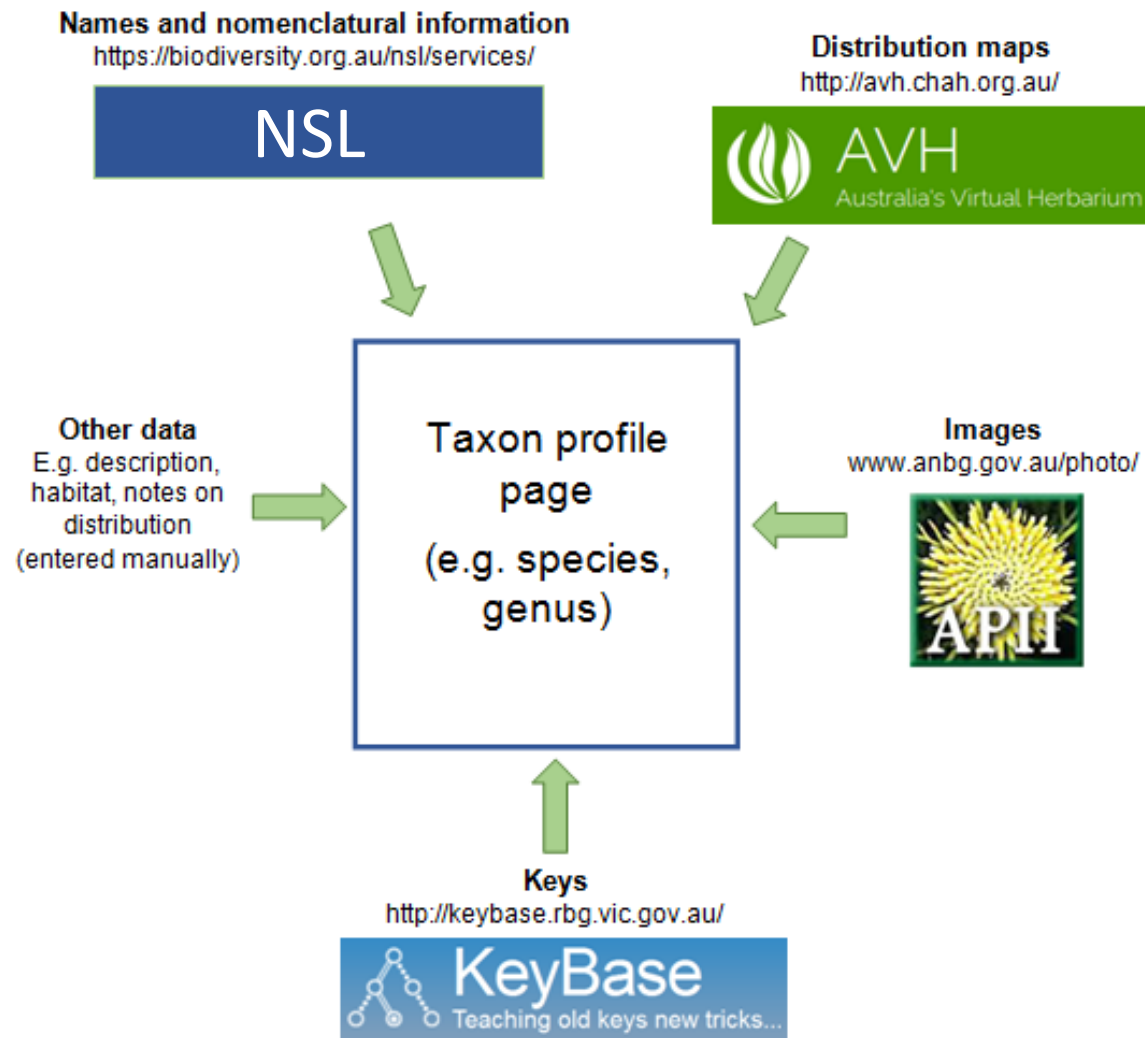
**Names and nomenclatural information**
https://biodiversity.org.au/nsl/services/

NSL

**Distribution maps**
http://avh.chah.org.au/

AVH
Australia's Virtual Herbarium

**Other data**
E.g. description, habitat, notes on distribution (entered manually)

Taxon profile page

(e.g. species, genus)

**Images**
www.anbg.gov.au/photo/

APII

**Keys**
http://keybase.rbg.vic.gov.au/

KeyBase
Teaching old keys new tricks...